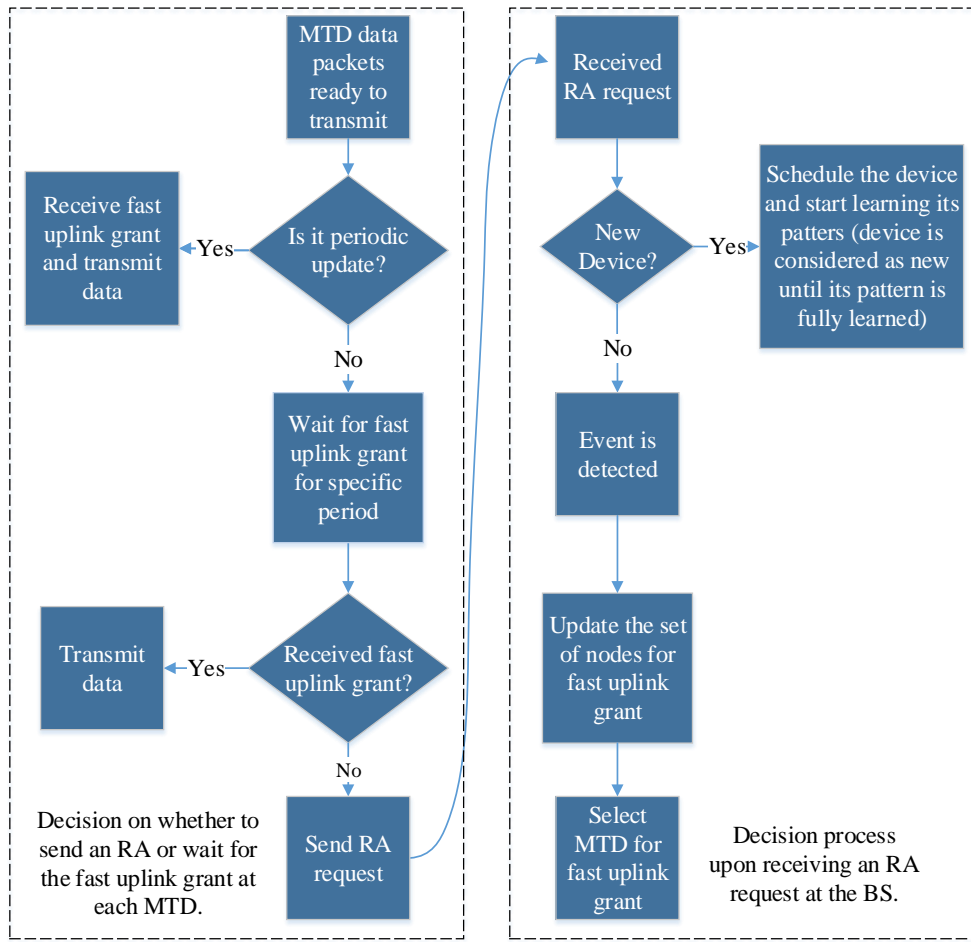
MTD data packets ready to transmit

Receive fast uplink grant and transmit data

Yes

Is it periodic update?

No

Wait for fast uplink grant for specific period

Transmit data

Yes

Received fast uplink grant?

No

Decision on whether to send an RA or wait for the fast uplink grant at each MTD.

Send RA request

Received RA request

New Device?

Yes

Schedule the device and start learning its patters (device is considered as new until its pattern is fully learned)

No

Event is detected

Update the set of nodes for fast uplink grant

Select MTD for fast uplink grant

Decision process upon receiving an RA request at the BS.